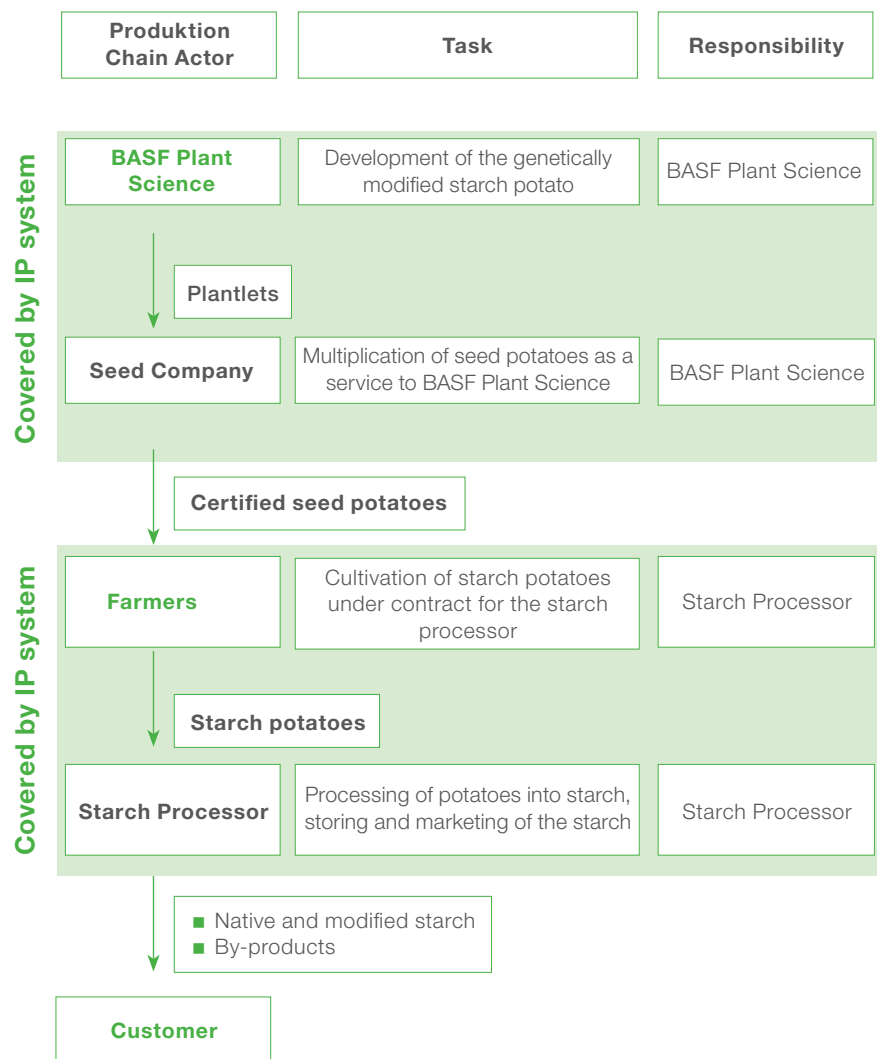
Produktion Chain Actor

Task

Responsibility

Covered by IP system

BASF Plant Science

Development of the genetically modified starch potato

BASF Plant Science

Plantlets

Seed Company

Multiplication of seed potatoes as a service to BASF Plant Science

BASF Plant Science

Certified seed potatoes

Covered by IP system

Farmers

Cultivation of starch potatoes under contract for the starch processor

Starch Processor

Starch potatoes

Starch Processor

Processing of potatoes into starch, storing and marketing of the starch

Starch Processor

■ Native and modified starch
■ By-products

Customer